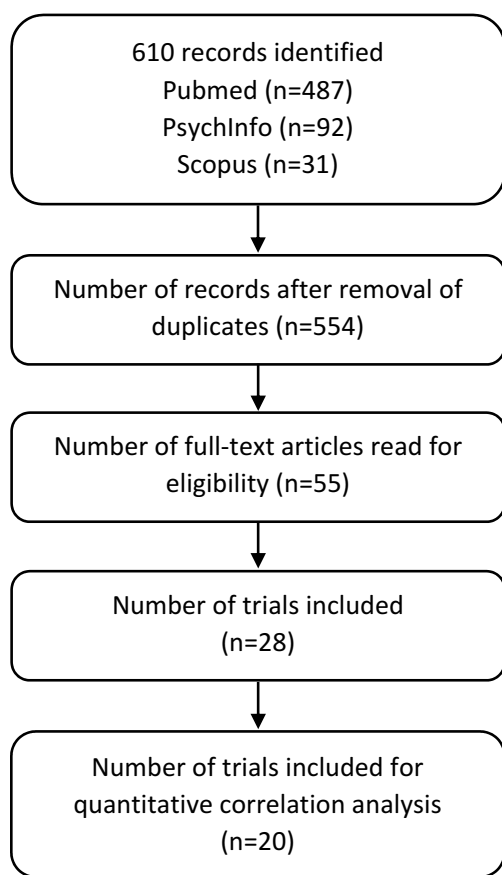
610 records identified
Pubmed (n=487)
PsychInfo (n=92)
Scopus (n=31)

Number of records after removal of duplicates (n=554)

Number of full-text articles read for eligibility (n=55)

Number of trials included (n=28)

Number of trials included for quantitative correlation analysis (n=20)